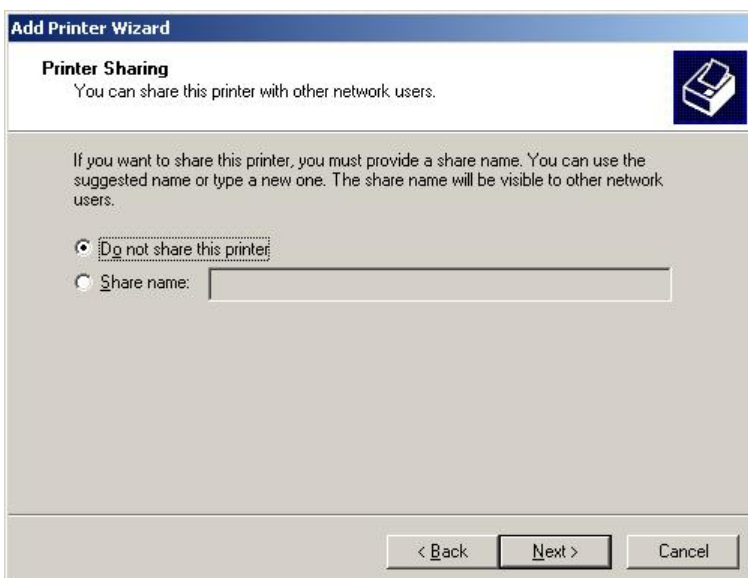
Add Printer Wizard

Printer Sharing
You can share this printer with other network users.

If you want to share this printer, you must provide a share name. You can use the suggested name or type a new one. The share name will be visible to other network users.

Do not share this printer

Share name:

< Back

Next >

Cancel